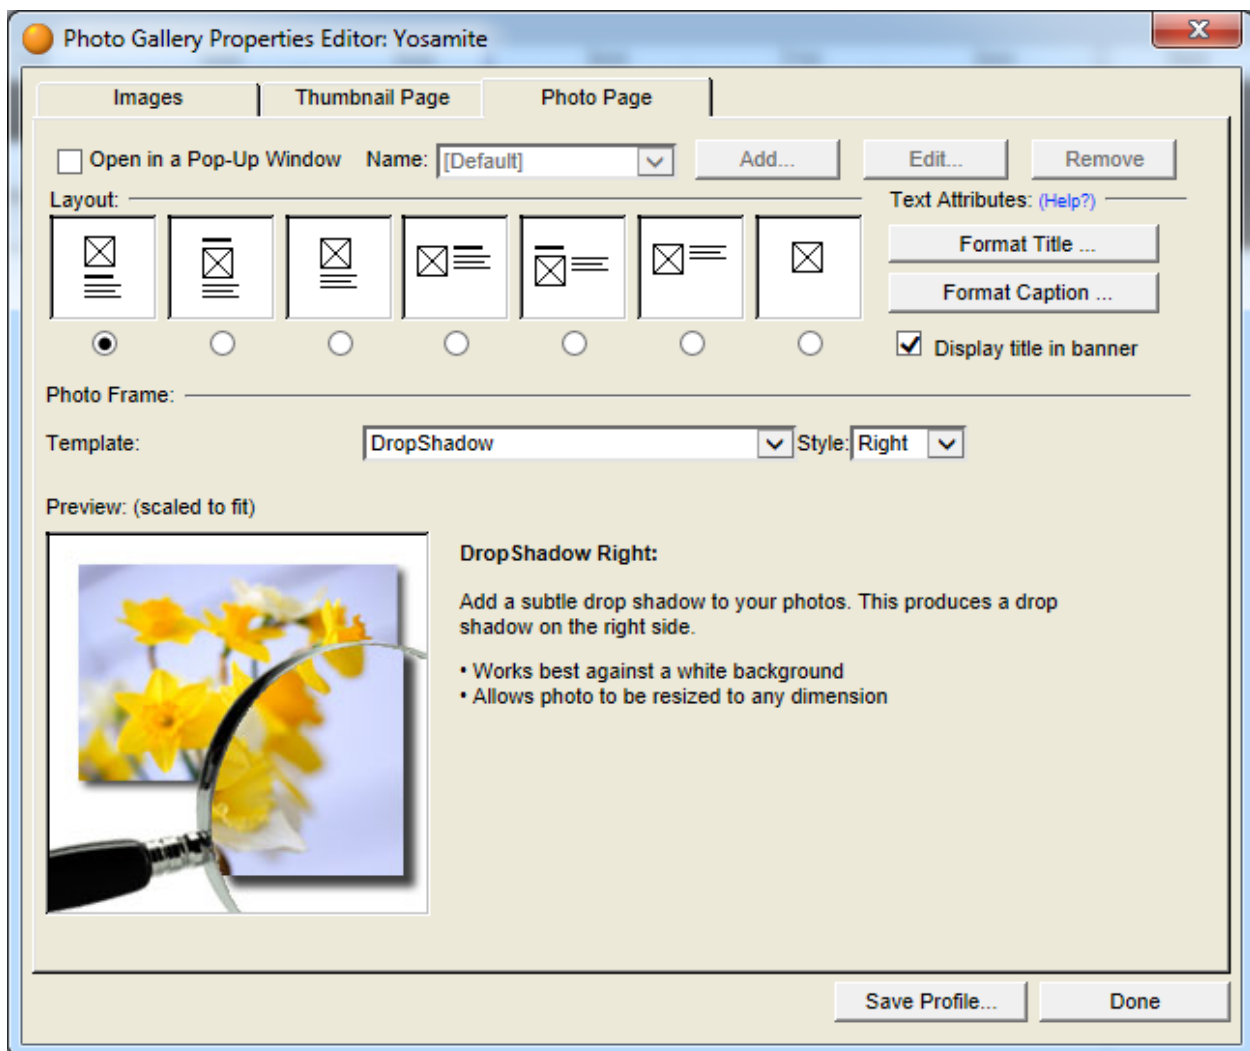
Photo Gallery Properties Editor: Yosamite

Images
Thumbnail Page
Photo Page

Open in a Pop-Up Window Name: [Default] Add... Edit... Remove

Layout:

Text Attributes: (Help?)

Format Title ...
Format Caption ...
Display title in banner

Photo Frame:

Template: DropShadow Style: Right

Preview: (scaled to fit)

DropShadow Right:

Add a subtle drop shadow to your photos. This produces a drop shadow on the right side.

• Works best against a white background
• Allows photo to be resized to any dimension

Save Profile...
Done